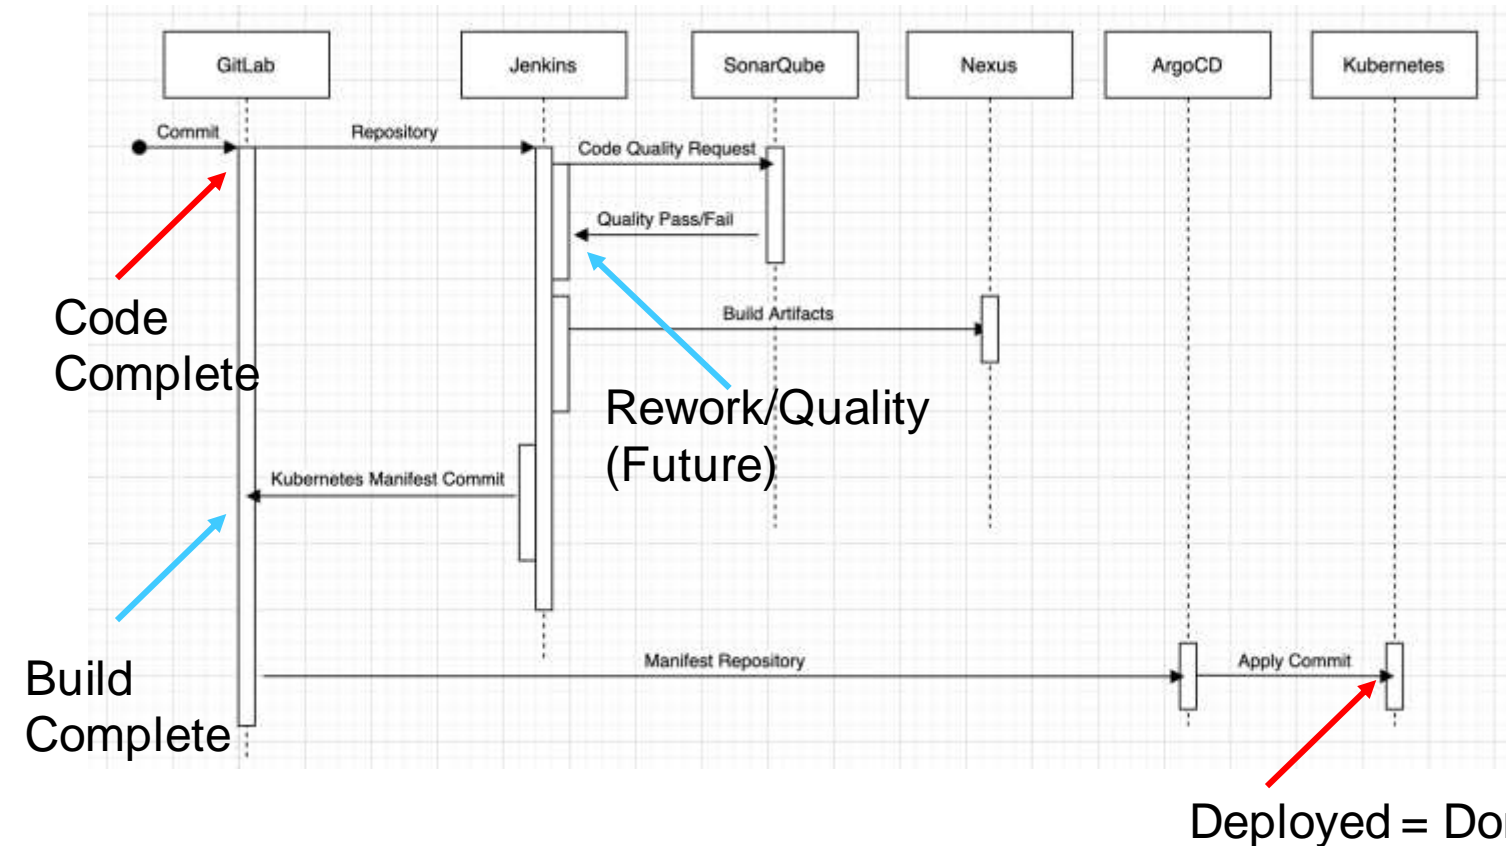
GitLab

Jenkins

SonarQube

Nexus

ArgoCD

Kubernetes

Commit

Repository

Code Quality Request

Quality Pass/Fail

Build Artifacts

Code Complete

Rework/Quality (Future)

Kubernetes Manifest Commit

Build Complete

Manifest Repository

Apply Commit

Deployed = Do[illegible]